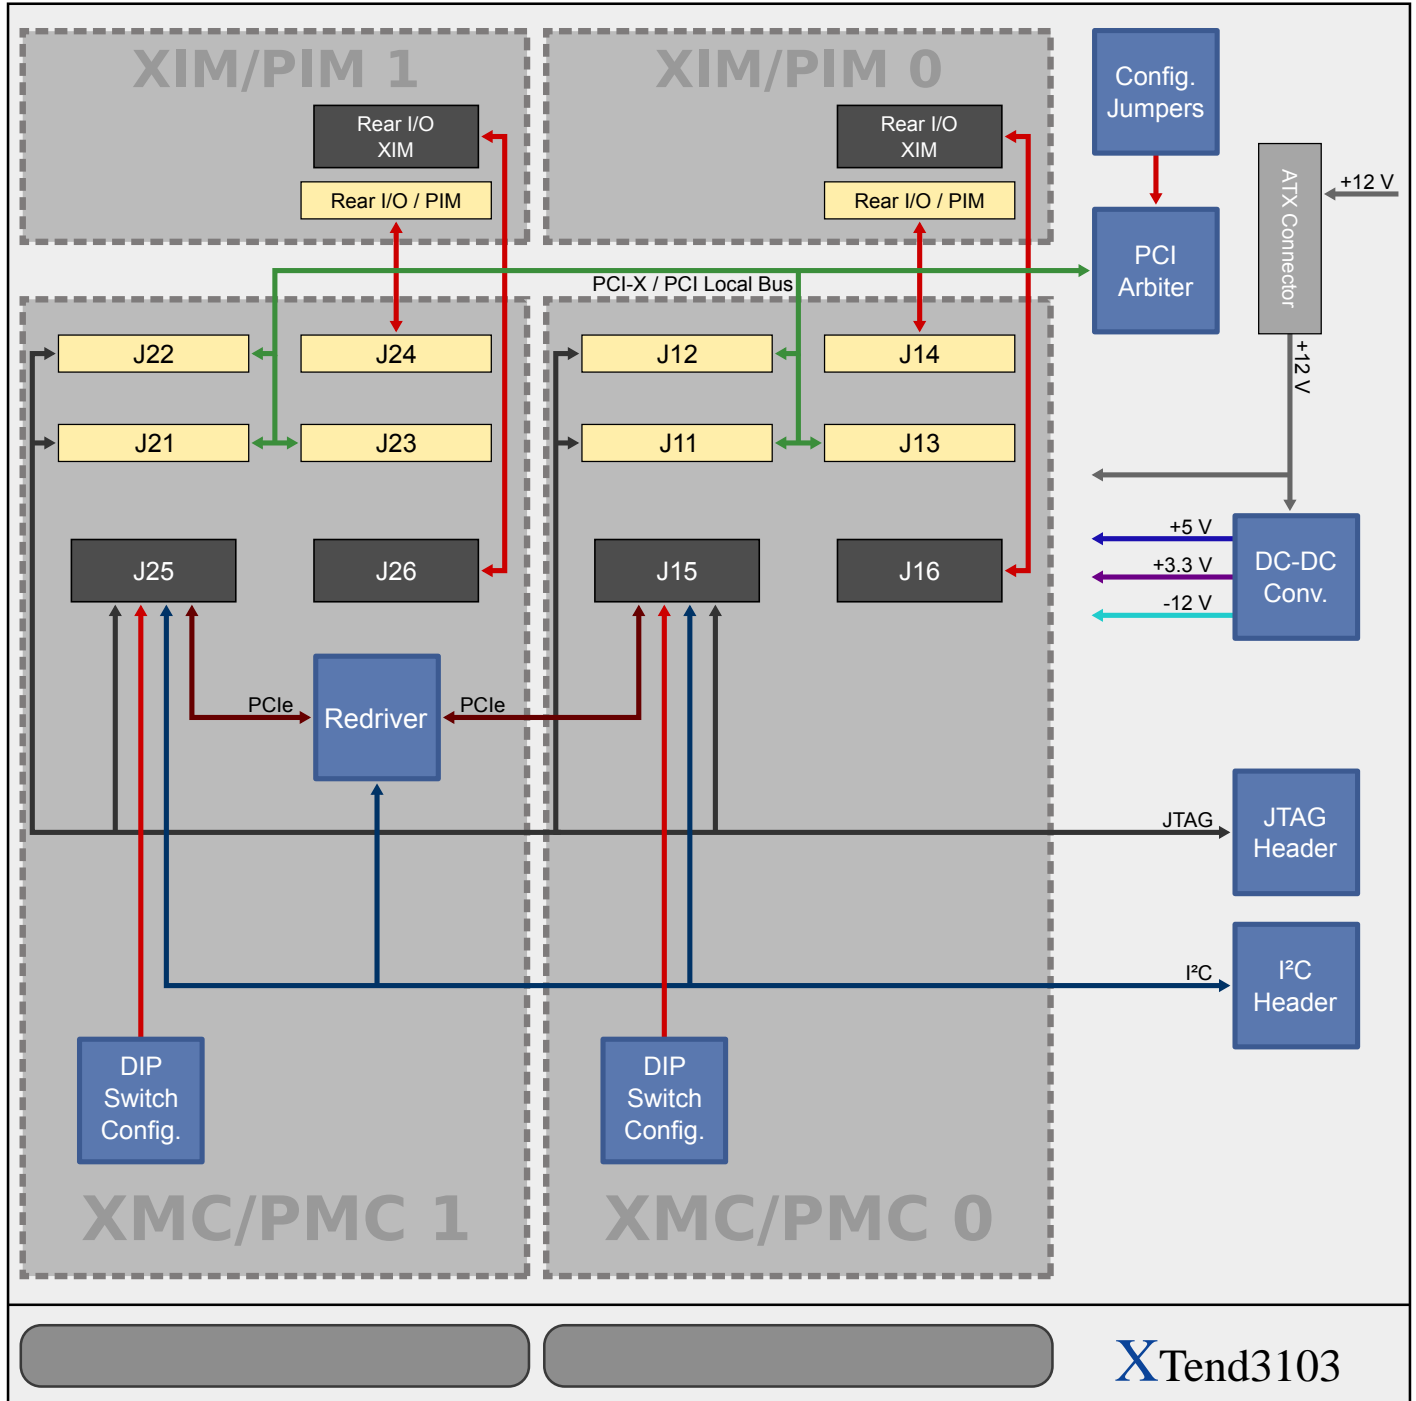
XIM/PIM 1

Rear I/O XIM

Rear I/O / PIM

XIM/PIM 0

Rear I/O XIM

Rear I/O / PIM

Config. Jumpers

PCI Arbiter

ATX Connector

+12 V

+12 V

PCI-X / PCI Local Bus

J22

J24

J21

J23

J12

J14

J11

J13

J25

J26

J15

J16

+5 V

+3.3 V

-12 V

DC-DC Conv.

PCIe

Redriver

PCIe

JTAG

JTAG Header

I²C

I²C Header

DIP Switch Config.

DIP Switch Config.

XMC/PMC 1

XMC/PMC 0

XTend3103